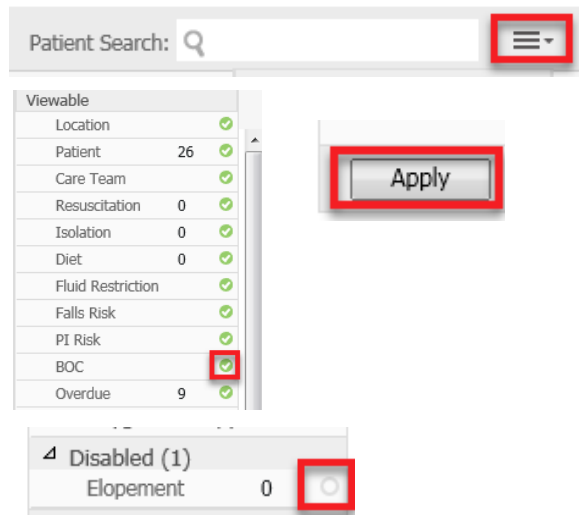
Patient Search:

Viewable

| | | |
|---|---|---|
| Location | | |
| Patient | 26 | |
| Care Team | | |
| Resuscitation | 0 | |
| Isolation | 0 | |
| Diet | 0 | |
| Fluid Restriction | | |
| Falls Risk | | |
| PI Risk | | |
| BOC | | |
| Overdue | 9 | |

Apply

⊿ Disabled (1)

Elopement 0